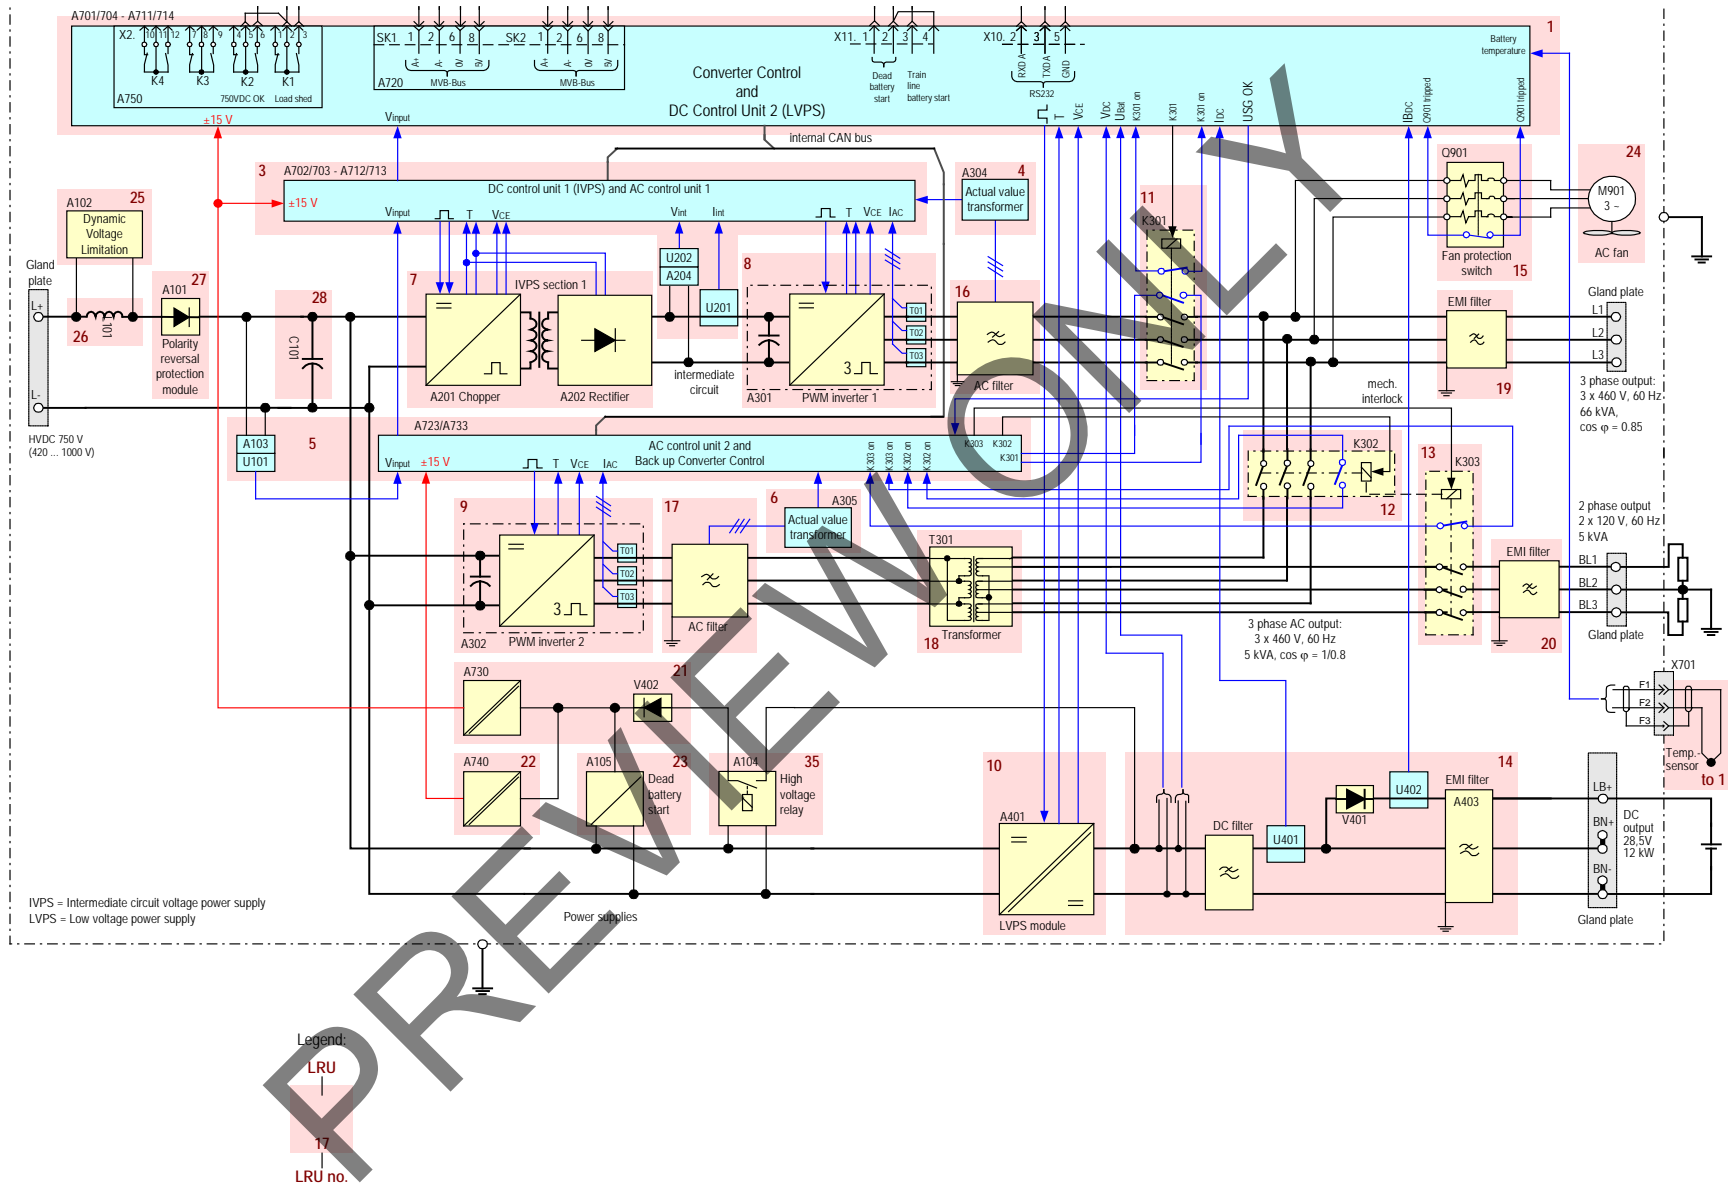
A701/704 - A711/714

X2. 10 11 12 7 8 9 4 5 6 1 2 3
K4 K3 K2 K1
A750 750VDC OK Load shed

SK1 1 2 6 8 SK2 1 2 6 8
A720 MVB-Bus MVB-Bus

Converter Control and DC Control Unit 2 (LVPS)

X11. 1 2 3 4
Dead battery start Train line battery start

X10. 2 3 5
RXD A TXD A GND
RS232

Battery temperature

1

+15 V
Vinput
internal CAN bus

T VCE VDC UBat K301 on K301 K301 on IDC USG OK IBDC Q901 tripped Q901 tripped

3 A702/703 - A712/713
DC control unit 1 (IVPS) and AC control unit 1
±15 V Vinput T VCE Vint Iint T VCE IAC

A304 4
Actual value transformer

A102 25
Dynamic Voltage Limitation

Gland plate
L+
L-
26 L101
A101 27
Polarity reversal protection module

28 C101

7 IVPS section 1
A201 Chopper A202 Rectifier

U202 A204 U201
intermediate circuit

8
3
A301 PWM inverter 1
T01 T02 T03

16
AC filter

11 K301

Q901
Fan protection switch 15

24 M901 3 ~
AC fan

Gland plate
L1 L2 L3
EMI filter
19
mech. interlock
3 phase output: 3 x 460 V, 60 Hz 66 kVA, cos φ = 0.85

HVDC 750 V (420 ... 1000 V)

A103 U101 5

A723/A733
AC control unit 2 and Back up Converter Control
Vinput ±15 V T VCE IAC
K303 on K303 on K302 on K302 on K303 K302 K301

K302
12
13 K303

2 phase output 2 x 120 V, 60 Hz 5 kVA
EMI filter
BL1 BL2 BL3
Gland plate
20

9
T01 T02 T03
3
A302 PWM inverter 2

17
AC filter

6 A305
Actual value transformer

T301
Transformer
18

3 phase AC output: 3 x 460 V, 60 Hz 5 kVA, cos φ = 1/0.8

A730 21
V402

X701
F1 F2 F3
Temp.-sensor
to 1

A740 22
A105 23
Dead battery start
A104 35
High voltage relay

10
A401
LVPS module

DC filter
U401
V401
U402
EMI filter 14
A403

LB+ BN+ BN-
DC output 28,5V 12 kW
Gland plate

IVPS = Intermediate circuit voltage power supply
LVPS = Low voltage power supply

Power supplies

Legend:
LRU
17
LRU no.

PREVIEW ONLY